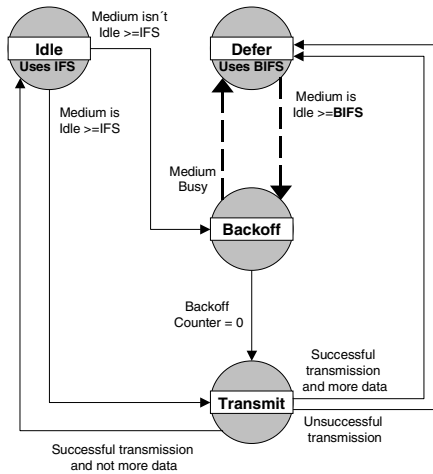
Idle
Uses IFS

Medium isn´t Idle >=IFS

Defer
Uses BIFS

Medium is Idle >=IFS

Medium is Idle >=**BIFS**

Medium Busy

Backoff

Backoff Counter = 0

Successful transmission and more data

Transmit

Unsuccessful transmission

Successful transmission and not more data